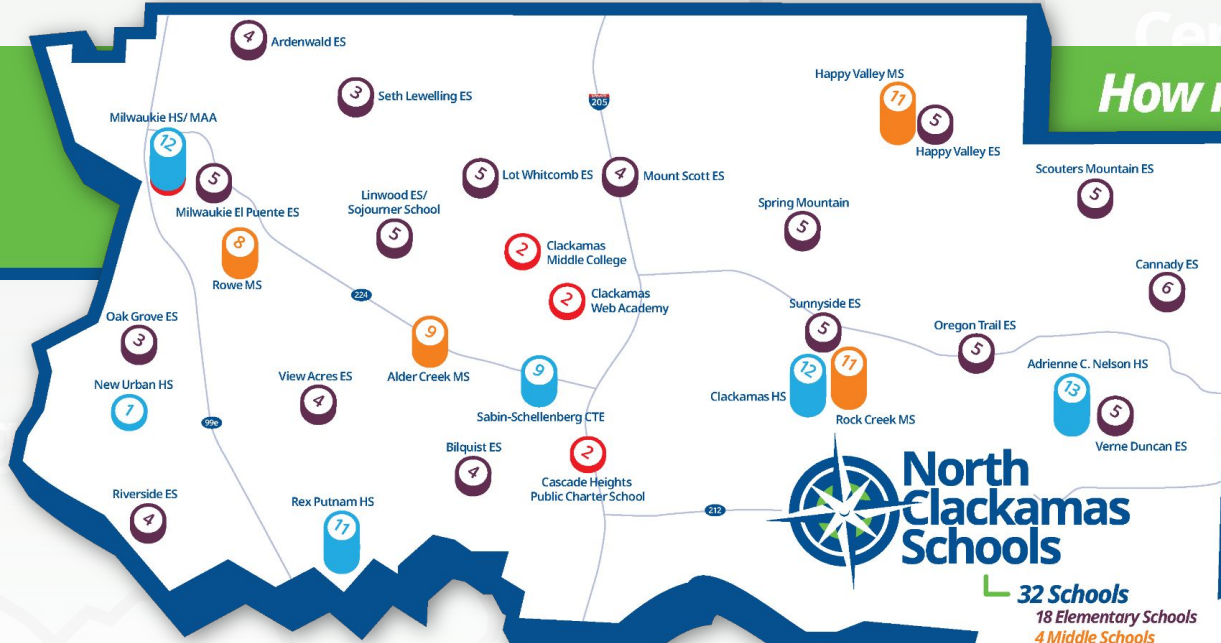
Cen
How

4 Ardenwald ES
3 Seth Lewelling ES
205
Happy Valley MS 11
5 Happy Valley ES
Milwaukie HS/ MAA 12
5 Milwaukie El Puente ES
5 Lot Whitcomb ES
4 Mount Scott ES
Scouters Mountain ES 5
Linwood ES/ Sojourner School 5
Spring Mountain 5
2 Clackamas Middle College
8 Rowe MS
224
2 Clackamas Web Academy
Cannady ES 6
Sunnyside ES 5
Oak Grove ES 3
9 Alder Creek MS
Oregon Trail ES 5
New Urban HS 7
View Acres ES 4
9 Sabin-Schellenberg CTE
12 Clackamas HS
11 Rock Creek MS
Adrienne C. Nelson HS 13
5 Verne Duncan ES
99e
Bilquist ES 4
2 Cascade Heights Public Charter School
Riverside ES 4
Rex Putnam HS 11
212
North Clackamas Schools
32 Schools
18 Elementary Schools
4 Middle Schools